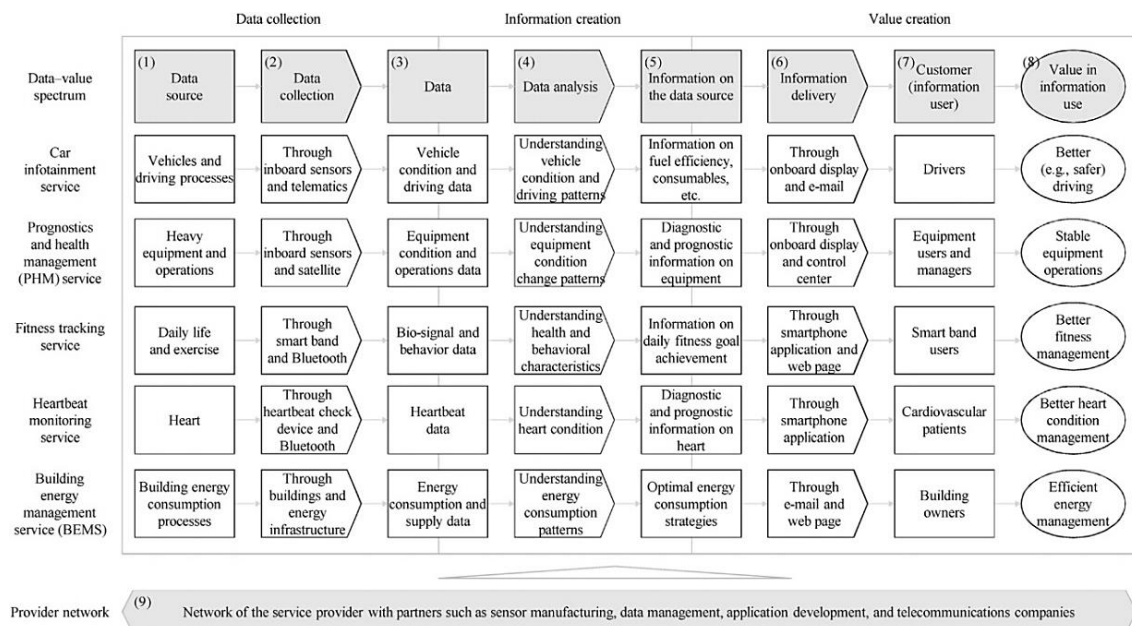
| | Data collection | | | Information creation | | Value creation | | |
|---|---|---|---|---|---|---|---|---|
| Data–value spectrum | (1) Data source | (2) Data collection | (3) Data | (4) Data analysis | (5) Information on the data source | (6) Information delivery | (7) Customer (information user) | (8) Value in information use |
| Car infotainment service | Vehicles and driving processes | Through inboard sensors and telematics | Vehicle condition and driving data | Understanding vehicle condition and driving patterns | Information on fuel efficiency, consumables, etc. | Through onboard display and e-mail | Drivers | Better (e.g., safer) driving |
| Prognostics and health management (PHM) service | Heavy equipment and operations | Through inboard sensors and satellite | Equipment condition and operations data | Understanding equipment condition change patterns | Diagnostic and prognostic information on equipment | Through onboard display and control center | Equipment users and managers | Stable equipment operations |
| Fitness tracking service | Daily life and exercise | Through smart band and Bluetooth | Bio-signal and behavior data | Understanding health and behavioral characteristics | Information on daily fitness goal achievement | Through smartphone application and web page | Smart band users | Better fitness management |
| Heartbeat monitoring service | Heart | Through heartbeat check device and Bluetooth | Heartbeat data | Understanding heart condition | Diagnostic and prognostic information on heart | Through smartphone application | Cardiovascular patients | Better heart condition management |
| Building energy management service (BEMS) | Building energy consumption processes | Through buildings and energy infrastructure | Energy consumption and supply data | Understanding energy consumption patterns | Optimal energy consumption strategies | Through e-mail and web page | Building owners | Efficient energy management |

Provider network (9) Network of the service provider with partners such as sensor manufacturing, data management, application development, and telecommunications companies